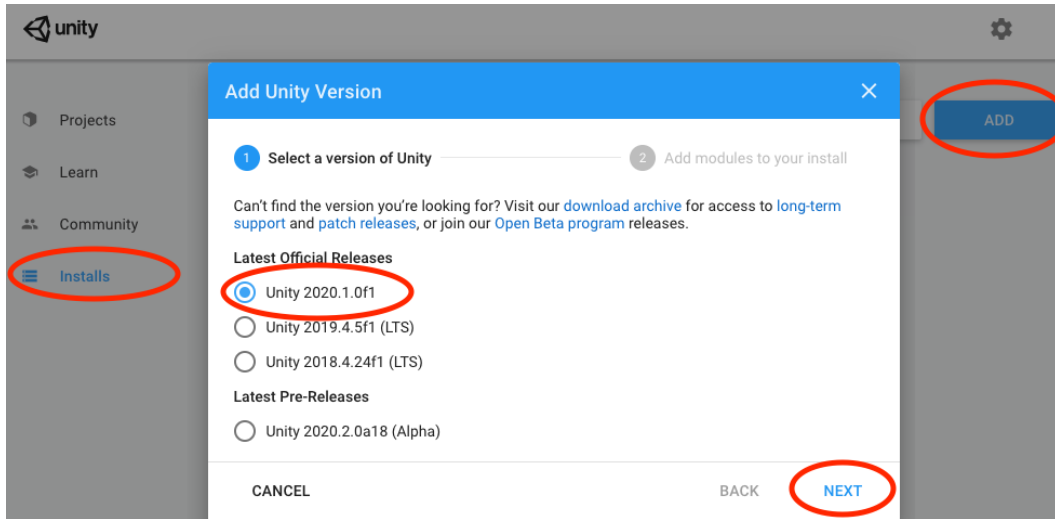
unity

Projects

Learn

Community

Installs

ADD

Add Unity Version

1 Select a version of Unity

2 Add modules to your install

Can't find the version you're looking for? Visit our download archive for access to long-term support and patch releases, or join our Open Beta program releases.

Latest Official Releases

Unity 2020.1.0f1

Unity 2019.4.5f1 (LTS)

Unity 2018.4.24f1 (LTS)

Latest Pre-Releases

Unity 2020.2.0a18 (Alpha)

CANCEL

BACK

NEXT